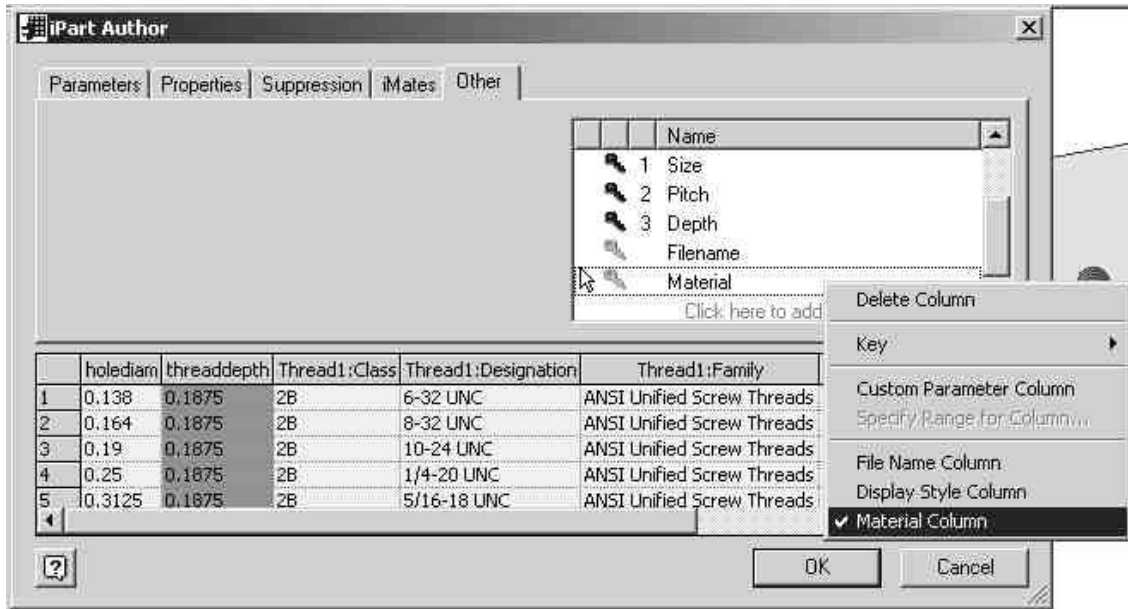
iPart Author

Parameters | Properties | Suppression | iMates | Other

| | | Name |
|---|---|---|
| | 1 | Size |
| | 2 | Pitch |
| | 3 | Depth |
| | | Filename |
| | | Material |
| | | Click here to add |

Delete Column

Key

Custom Parameter Column

Specify Range for Column...

File Name Column

Display Style Column

✔ Material Column

| | holediam | threaddepth | Thread1:Class | Thread1:Designation | Thread1:Family |
|---|---|---|---|---|---|
| 1 | 0.138 | 0.1875 | 2B | 6-32 UNC | ANSI Unified Screw Threads |
| 2 | 0.164 | 0.1875 | 2B | 8-32 UNC | ANSI Unified Screw Threads |
| 3 | 0.19 | 0.1875 | 2B | 10-24 UNC | ANSI Unified Screw Threads |
| 4 | 0.25 | 0.1875 | 2B | 1/4-20 UNC | ANSI Unified Screw Threads |
| 5 | 0.3125 | 0.1875 | 2B | 5/16-18 UNC | ANSI Unified Screw Threads |

?

OK

Cancel